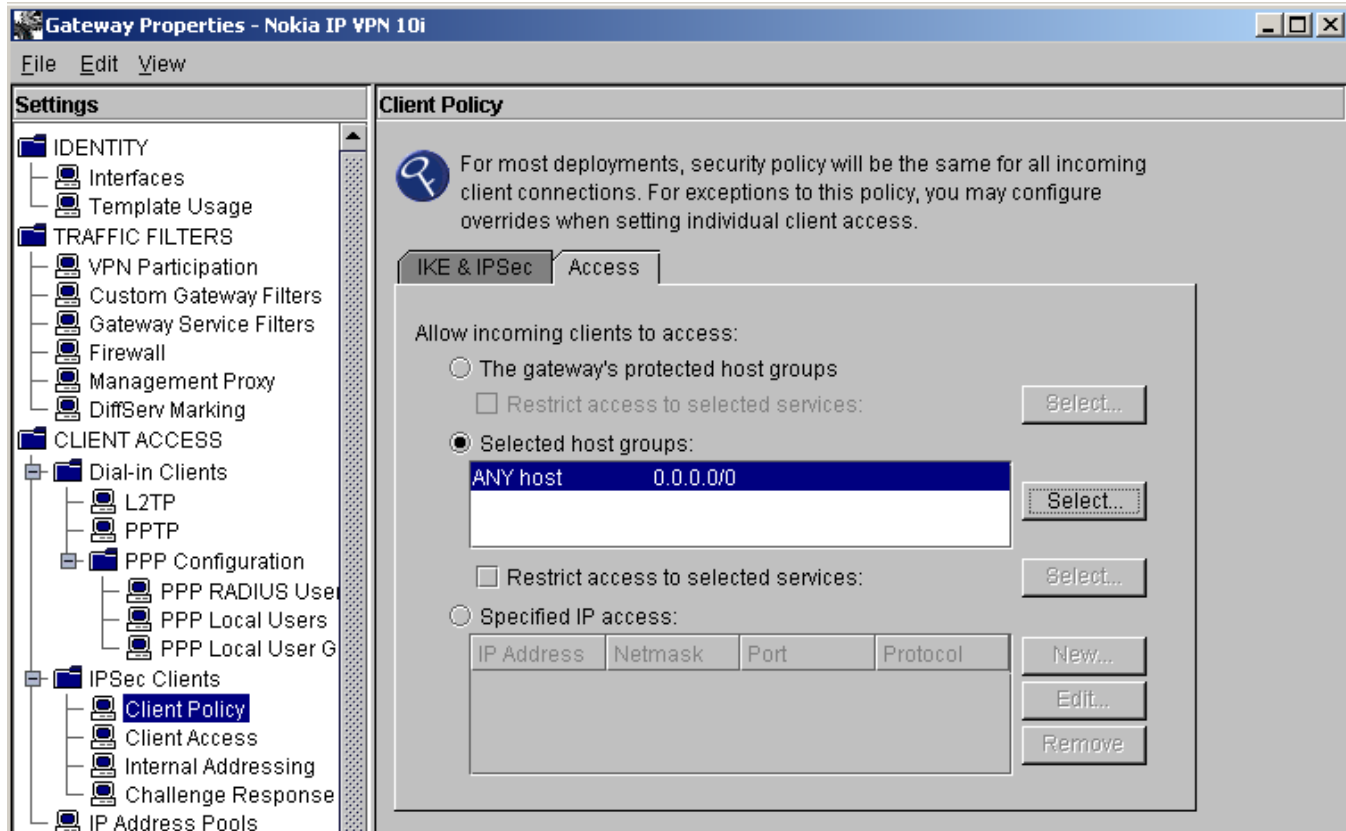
Gateway Properties - Nokia IP VPN 10i

File Edit View

Settings

IDENTITY
Interfaces
Template Usage
TRAFFIC FILTERS
VPN Participation
Custom Gateway Filters
Gateway Service Filters
Firewall
Management Proxy
DiffServ Marking
CLIENT ACCESS
Dial-in Clients
L2TP
PPTP
PPP Configuration
PPP RADIUS User
PPP Local Users
PPP Local User G
IPSec Clients
Client Policy
Client Access
Internal Addressing
Challenge Response
IP Address Pools

Client Policy

For most deployments, security policy will be the same for all incoming client connections. For exceptions to this policy, you may configure overrides when setting individual client access.

IKE & IPSec | Access

Allow incoming clients to access:

The gateway's protected host groups

Restrict access to selected services:

Select...

Selected host groups:

| ANY host | 0.0.0.0/0 |
|---|---|

Select...

Restrict access to selected services:

Select...

Specified IP access:

| IP Address | Netmask | Port | Protocol |
|---|---|---|---|

New...

Edit...

Remove